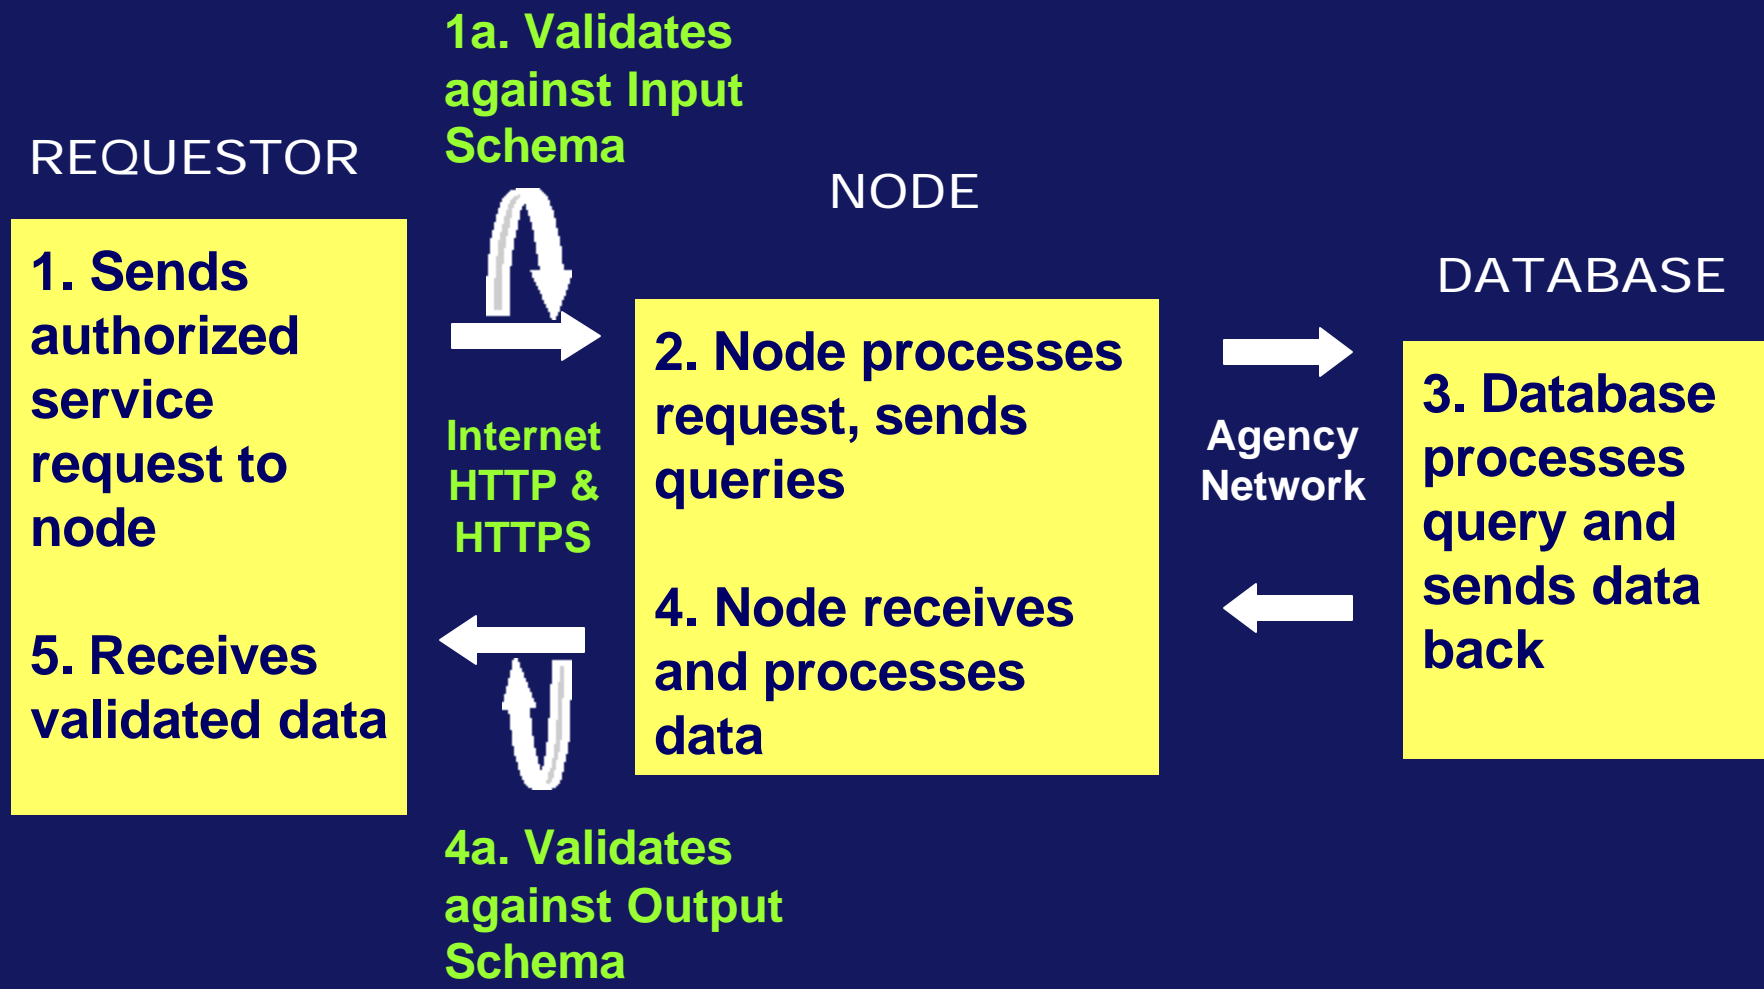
1a. Validates against Input Schema

REQUESTOR

NODE

DATABASE

1. Sends authorized service request to node

5. Receives validated data

Internet HTTP & HTTPS

2. Node processes request, sends queries

4. Node receives and processes data

Agency Network

3. Database processes query and sends data back

4a. Validates against Output Schema